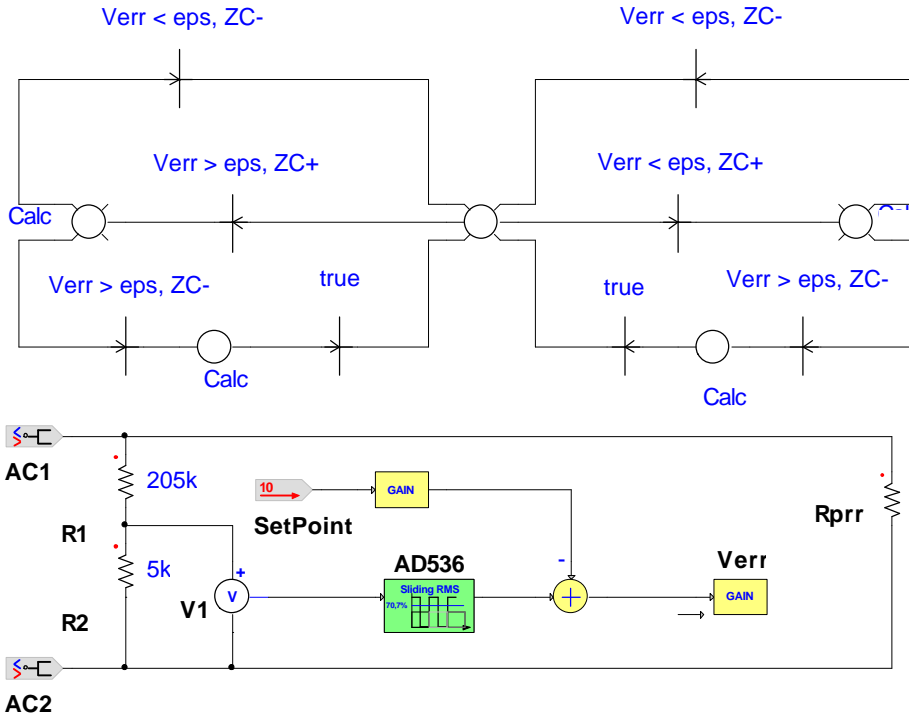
Verr < eps, ZC-

Verr < eps, ZC-

Verr > eps, ZC+

Verr < eps, ZC+

Calc

Verr > eps, ZC-

true

true

Verr > eps, ZC-

Calc

Calc

AC1

205k

10

GAIN

SetPoint

Rprr

R1

AD536

-

5k

+

Verr

V

Sliding RMS

70,7%

V1

GAIN

R2

AC2